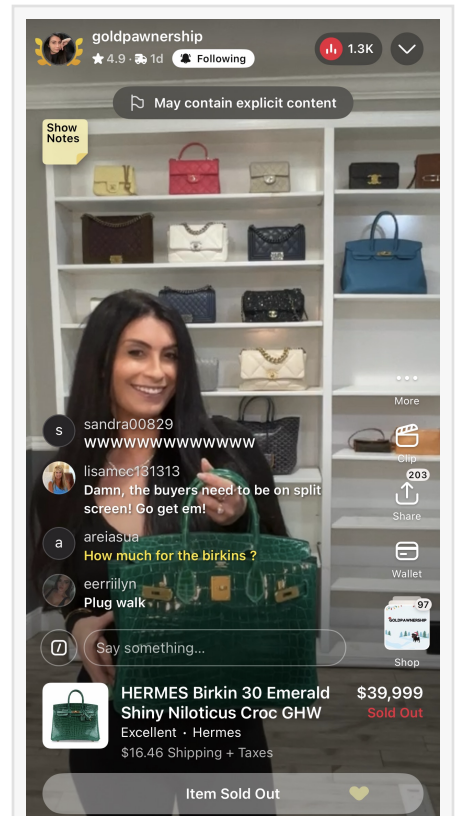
goldpawnership
★ 4.9 · 1d Following
1.3K
May contain explicit content
Show Notes
sandra00829
WWWWWWWWWWWWWW
lisamcc131313
Damn, the buyers need to be on split screen! Go get em!
areiasua
How much for the birkins ?
eerriilyn
Plug walk
More
Clip
203
Share
Wallet
97
GOLDPAWNERSHIP
Shop
Say something...
HERMES Birkin 30 Emerald Shiny Niloticus Croc GHW
Excellent · Hermes
$16.46 Shipping + Taxes
$39,999
Sold Out
Item Sold Out